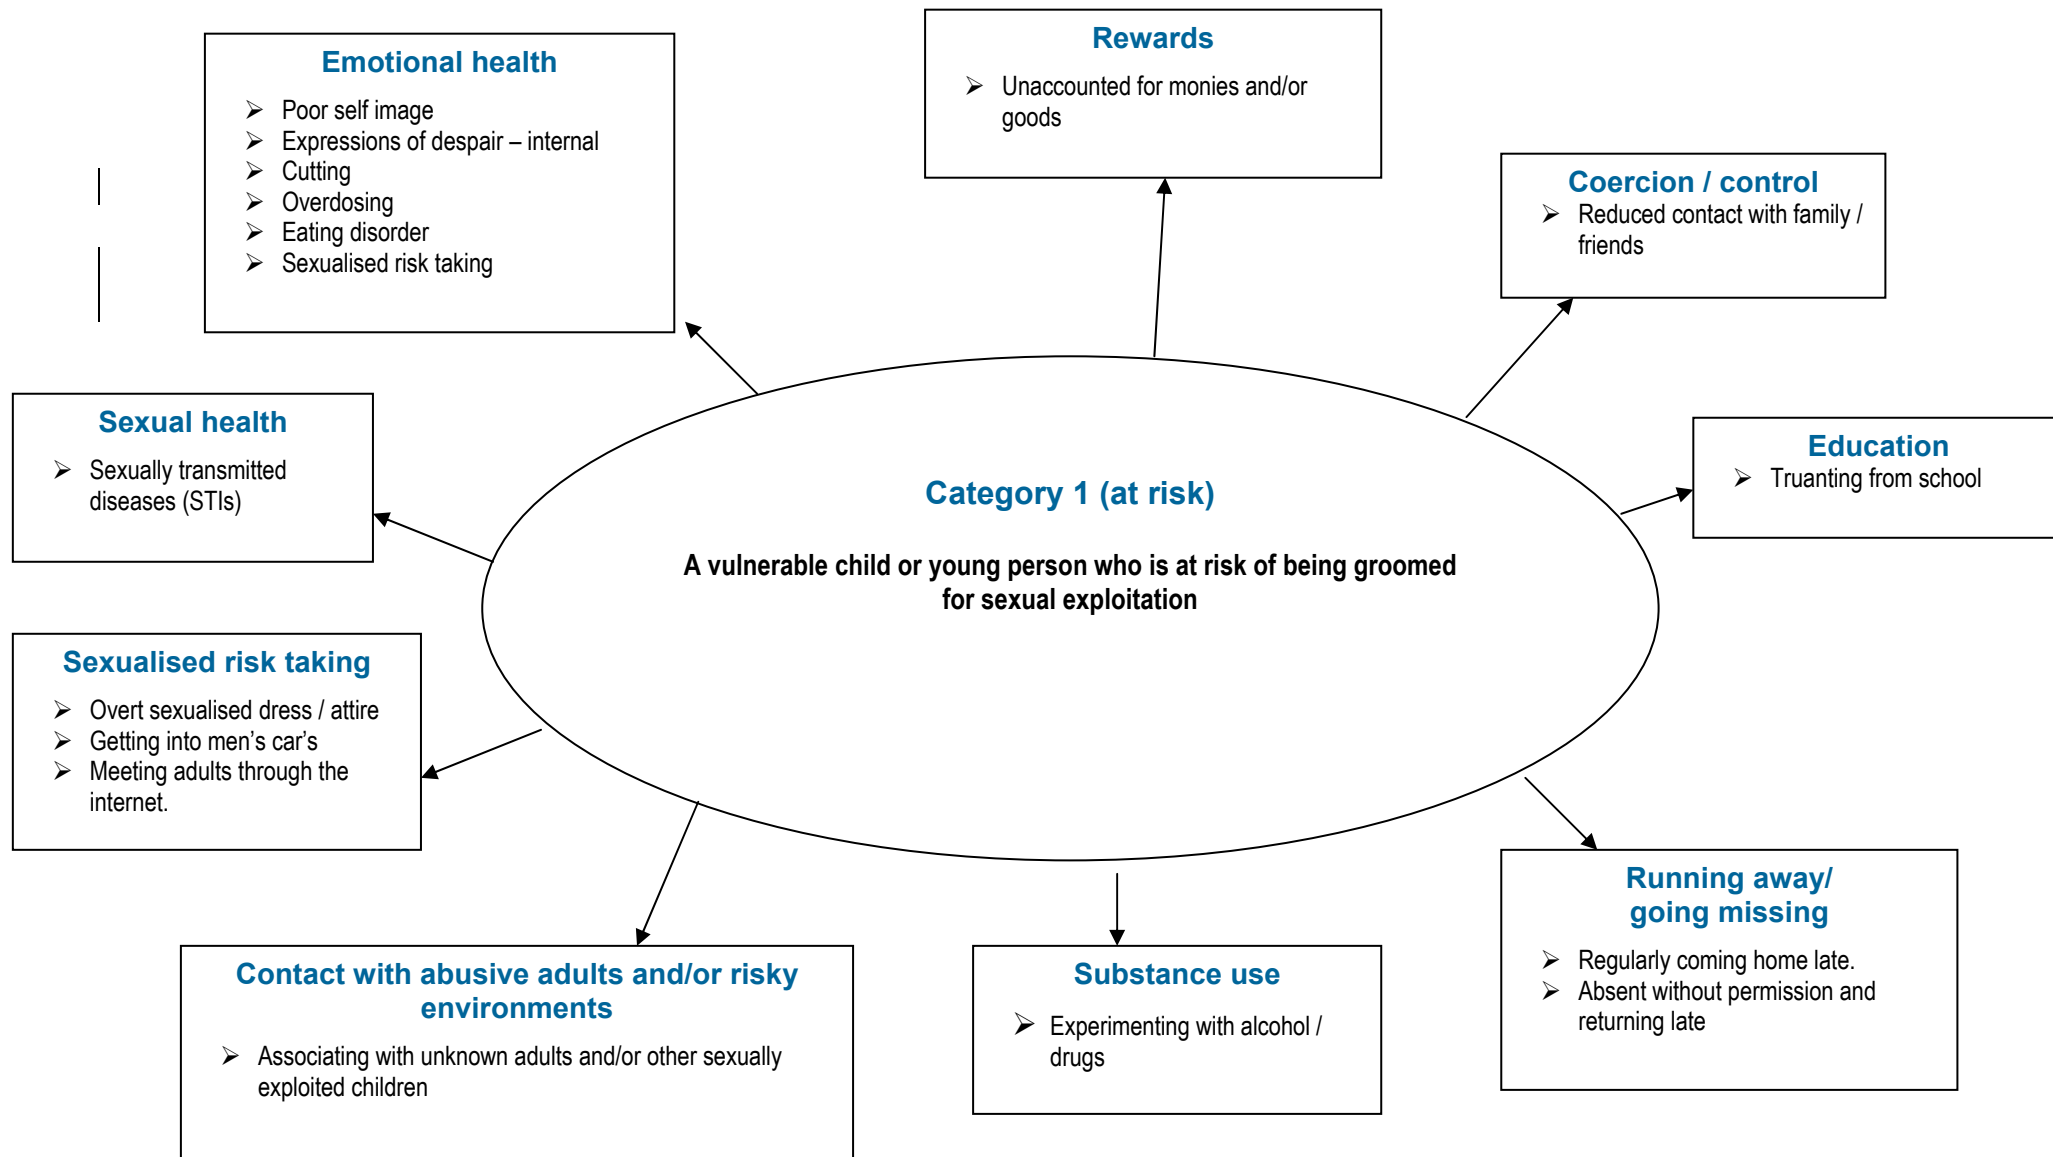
Emotional health

- Poor self image
- Expressions of despair – internal
- Cutting
- Overdosing
- Eating disorder
- Sexualised risk taking

Rewards

- Unaccounted for monies and/or goods

Coercion / control

- Reduced contact with family / friends

Sexual health

- Sexually transmitted diseases (STIs)

Category 1 (at risk)

A vulnerable child or young person who is at risk of being groomed for sexual exploitation

Education

- Truanting from school

Sexualised risk taking

- Overt sexualised dress / attire
- Getting into men's car's
- Meeting adults through the internet.

Running away/ going missing

- Regularly coming home late.
- Absent without permission and returning late

Contact with abusive adults and/or risky environments

- Associating with unknown adults and/or other sexually exploited children

Substance use

- Experimenting with alcohol / drugs